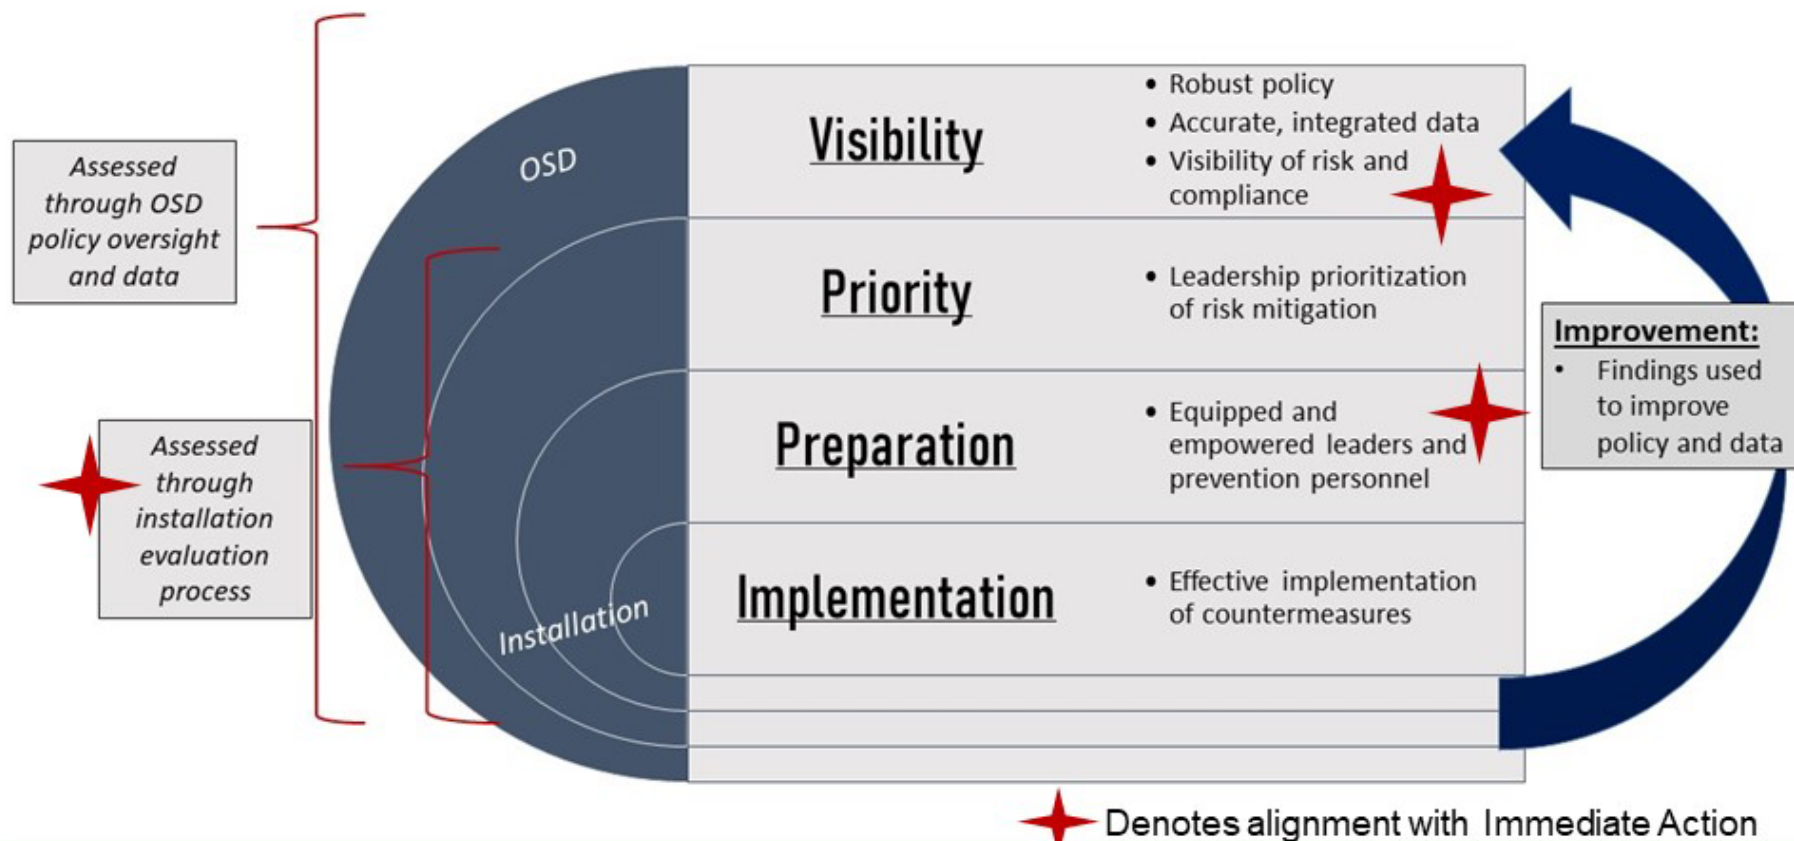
Assessed through OSD policy oversight and data

Assessed through installation evaluation process

OSD

Installation

Visibility
• Robust policy
• Accurate, integrated data
• Visibility of risk and compliance

Priority
• Leadership prioritization of risk mitigation

Preparation
• Equipped and empowered leaders and prevention personnel

Implementation
• Effective implementation of countermeasures

Improvement:
• Findings used to improve policy and data

Denotes alignment with Immediate Action